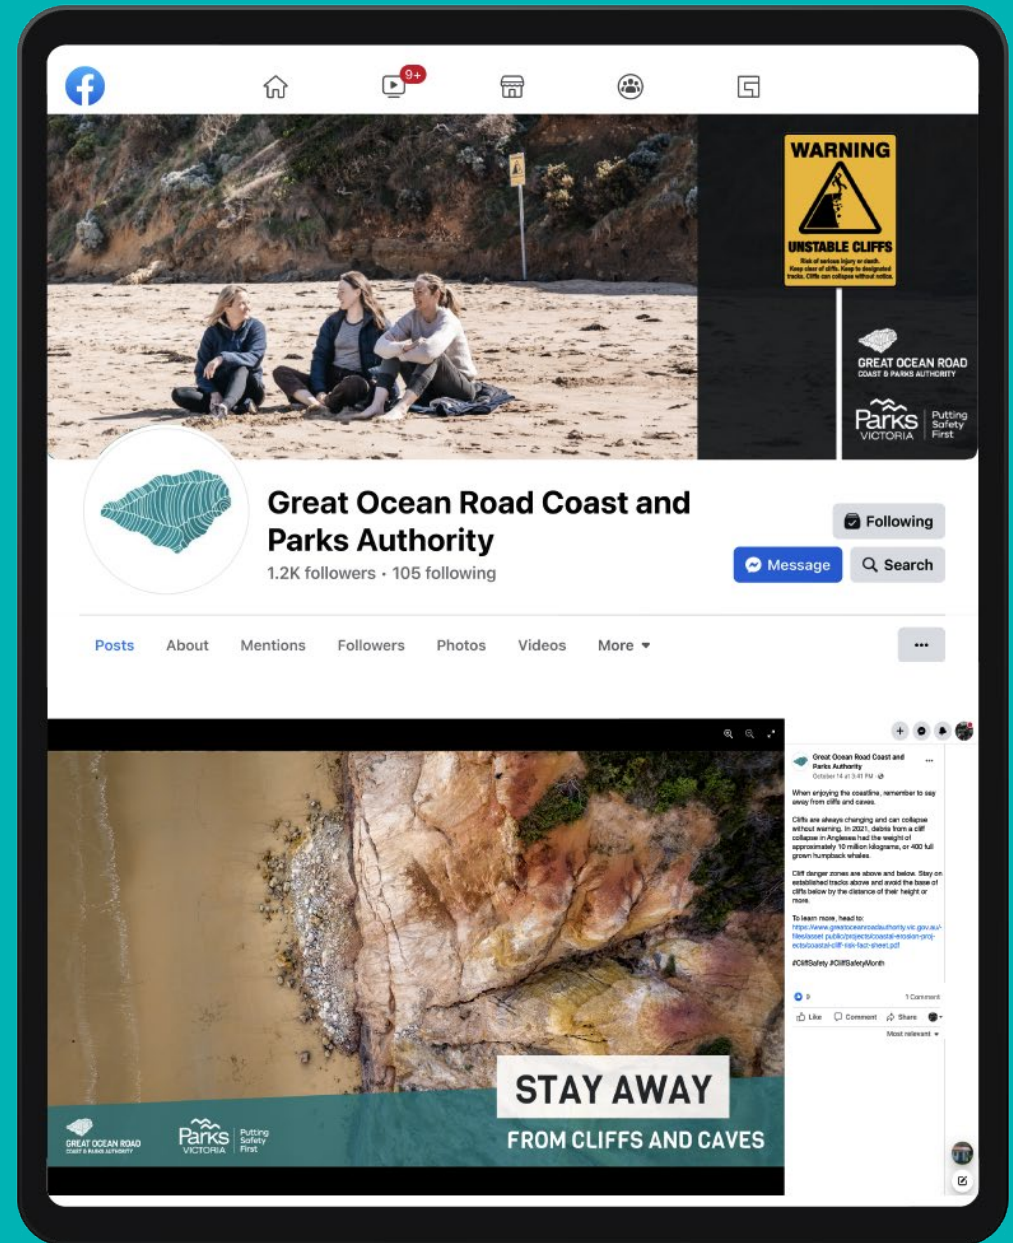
9+

WARNING

UNSTABLE CLIFFS

Risk of serious injury or death. Keep clear of cliffs. Keep to designated tracks. Cliffs can collapse without notice.

GREAT OCEAN ROAD
COAST & PARKS AUTHORITY

Parks VICTORIA | Putting Safety First

Great Ocean Road Coast and Parks Authority

1.2K followers • 105 following

Following

Message

Search

Posts About Mentions Followers Photos Videos More ▾

···

STAY AWAY
FROM CLIFFS AND CAVES

GREAT OCEAN ROAD
COAST & PARKS AUTHORITY

Parks VICTORIA | Putting Safety First

Great Ocean Road Coast and Parks Authority
October 14 at 3:41 PM

When enjoying the coastline, remember to stay away from cliffs and caves.

Cliffs are always changing and can collapse without warning. In 2021, debris from a cliff collapse in Anglesea had the weight of approximately 10 million kilograms, or 400 full grown humpback whales.

Cliff danger zones are above and below. Stay on established tracks above and avoid the base of cliffs below by the distance of their height or more.

To learn more, head to:
https://www.greatoceanroadauthority.vic.gov.au/-files/assets/public/projects/coastal-erosion-projects/coastal-cliff-risk-fact-sheet.pdf

#CliffSafety #CliffSafetyMonth

9

1 Comment

Like Comment Share

Most relevant ▾